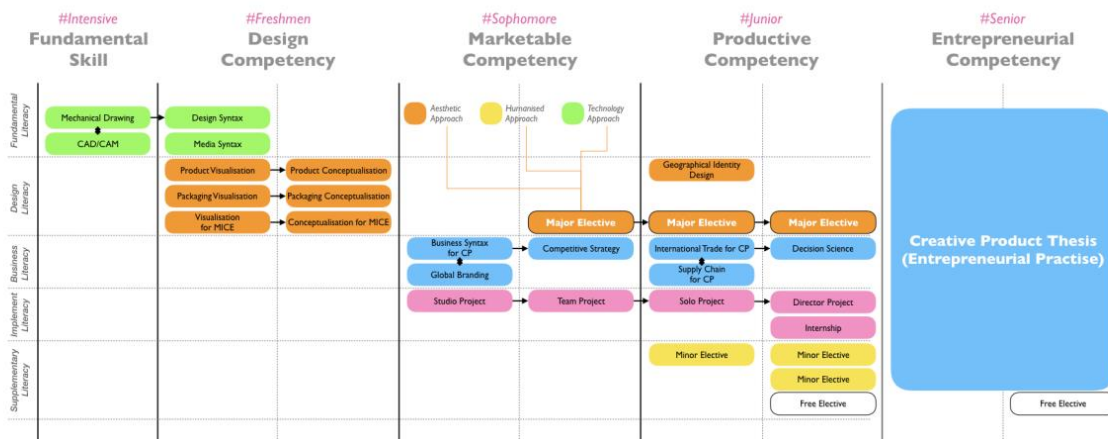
#Intensive
Fundamental Skill

#Freshmen
Design Competency

#Sophomore
Marketable Competency

#Junior
Productive Competency

#Senior
Entrepreneurial Competency

Fundamental Literacy

Mechanical Drawing
CAD/CAM
Design Syntax
Media Syntax
Aesthetic Approach
Humanised Approach
Technology Approach

Design Literacy

Product Visualisation
Product Conceptualisation
Packaging Visualisation
Packaging Conceptualisation
Visualisation for MICE
Conceptualisation for MICE
Geographical Identity Design
Major Elective
Major Elective
Major Elective

Business Literacy

Business Syntax for CP
Global Branding
Competitive Strategy
International Trade for CP
Supply Chain for CP
Decision Science

Implement Literacy

Studio Project
Team Project
Solo Project
Director Project
Internship

Supplementary Literacy

Minor Elective
Minor Elective
Minor Elective
Free Elective

Creative Product Thesis (Entrepreneurial Practise)

Free Elective